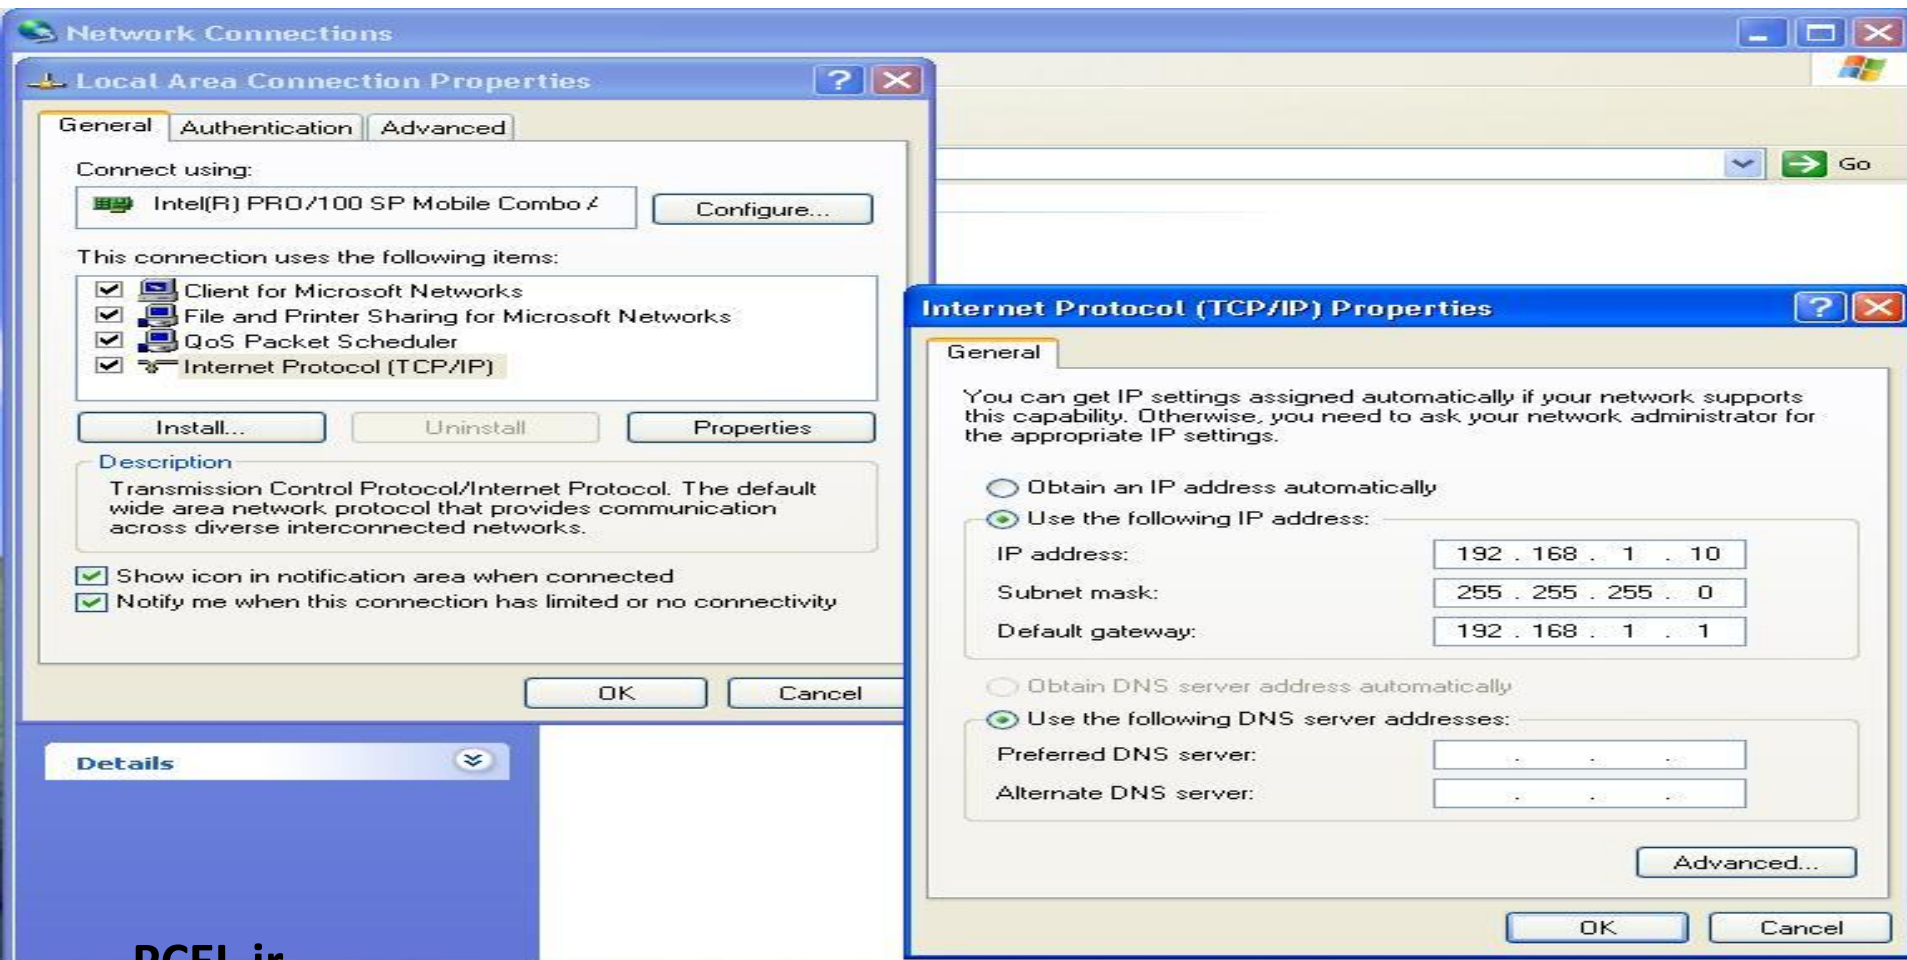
Network Connections

Local Area Connection Properties

General | Authentication | Advanced

Connect using:

Intel(R) PRO/100 SP Mobile Combo /

Configure...

This connection uses the following items:

Client for Microsoft Networks
File and Printer Sharing for Microsoft Networks
QoS Packet Scheduler
Internet Protocol (TCP/IP)

Install... | Uninstall | Properties

Description

Transmission Control Protocol/Internet Protocol. The default wide area network protocol that provides communication across diverse interconnected networks.

Show icon in notification area when connected
Notify me when this connection has limited or no connectivity

OK | Cancel

Details

Go

Internet Protocol (TCP/IP) Properties

General

You can get IP settings assigned automatically if your network supports this capability. Otherwise, you need to ask your network administrator for the appropriate IP settings.

Obtain an IP address automatically
Use the following IP address:

| IP address: | 192 . 168 . 1 . 10 |
|---|---|
| Subnet mask: | 255 . 255 . 255 . 0 |
| Default gateway: | 192 . 168 . 1 . 1 |

Obtain DNS server address automatically
Use the following DNS server addresses:

| Preferred DNS server: | . . . |
|---|---|
| Alternate DNS server: | . . . |

Advanced...

OK | Cancel

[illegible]